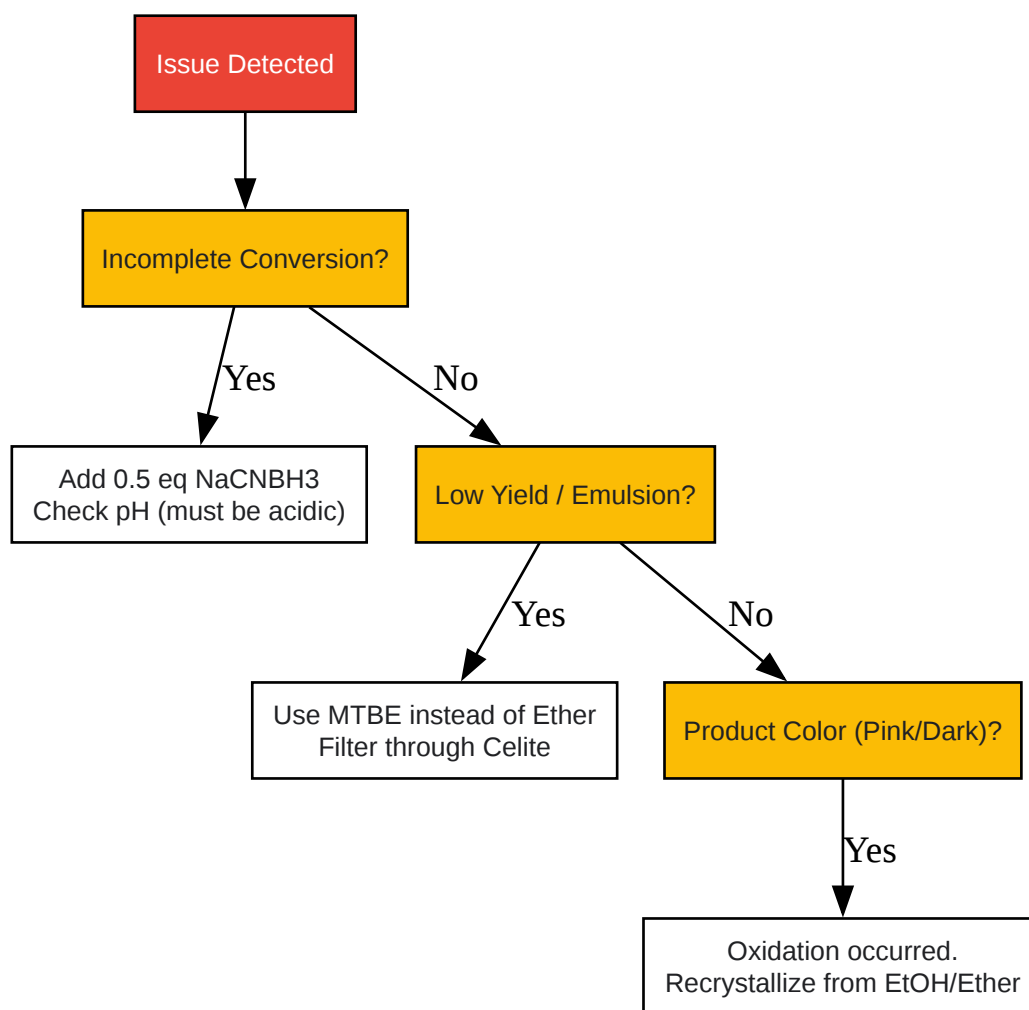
Issue Detected

Incomplete Conversion?

Yes

No

Add 0.5 eq NaCNBH3
Check pH (must be acidic)

Low Yield / Emulsion?

Yes

No

Use MTBE instead of Ether
Filter through Celite

Product Color (Pink/Dark)?

Yes

Oxidation occurred.
Recrystallize from EtOH/Ether